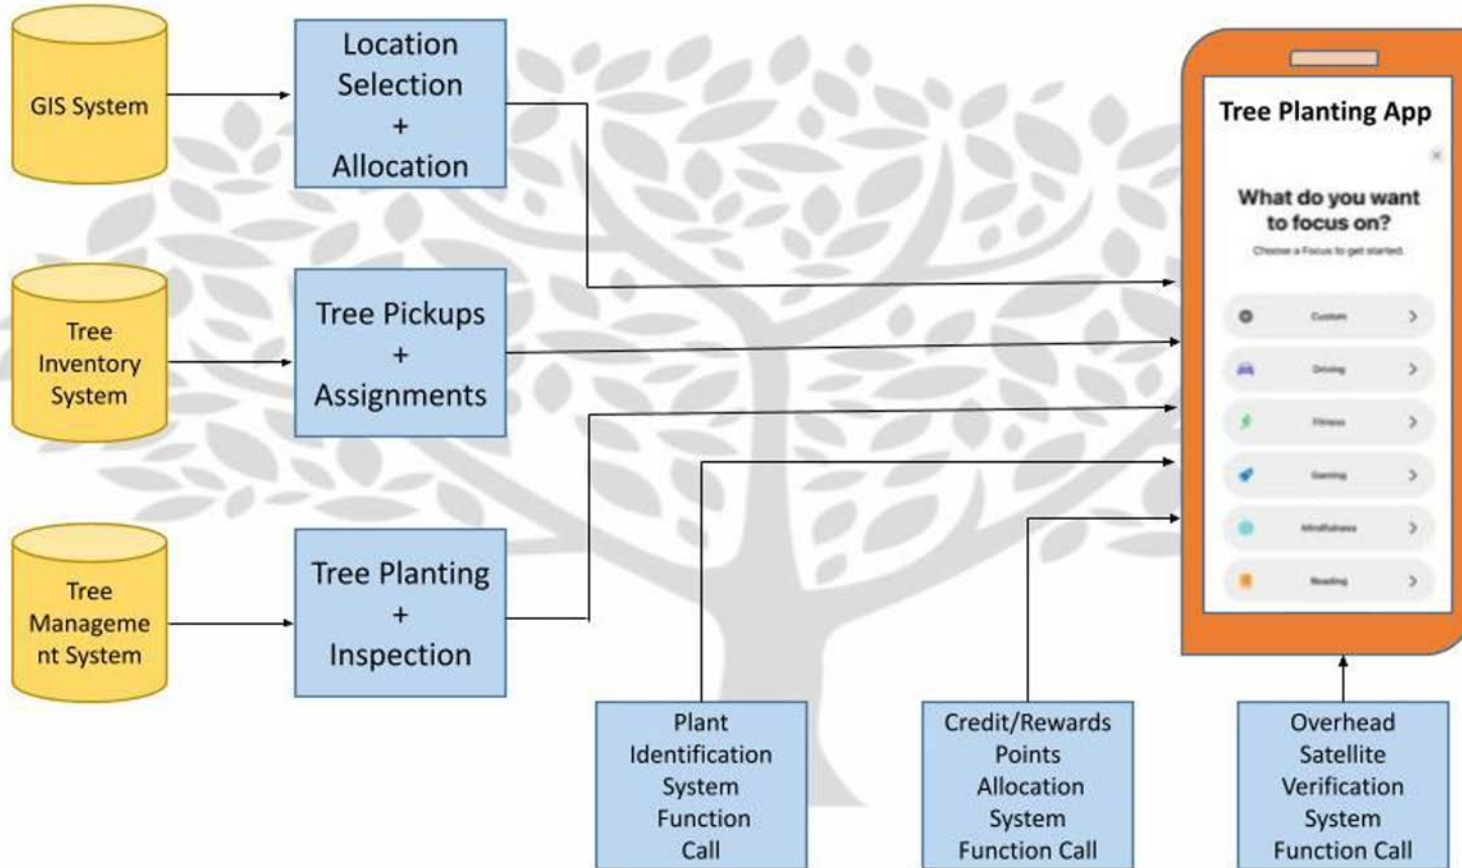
GIS System

Location Selection + Allocation

Tree Inventory System

Tree Pickups + Assignments

Tree Management System

Tree Planting + Inspection

Tree Planting App

What do you want to focus on?

Choose a Focus to get started.

Custom

Driving

Fitness

Gaming

Mindfulness

Reading

Plant Identification System Function Call

Credit/Rewards Points Allocation System Function Call

Overhead Satellite Verification System Function Call